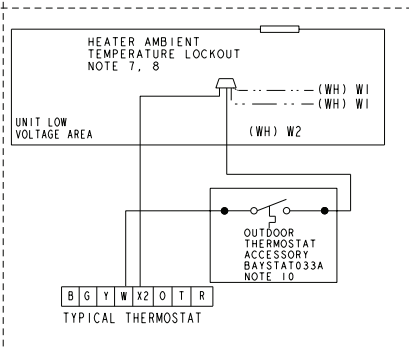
HEATER AMBIENT TEMPERATURE LOCKOUT NOTE 7, 8

(WH) WI
(WH) WI

UNIT LOW VOLTAGE AREA

(WH) W2

OUTDOOR THERMOSTAT ACCESSORY BAYSTAT033A NOTE 10

| B | G | Y | W | X2 | O | T | R |
|---|---|---|---|---|---|---|---|

TYPICAL THERMOSTAT